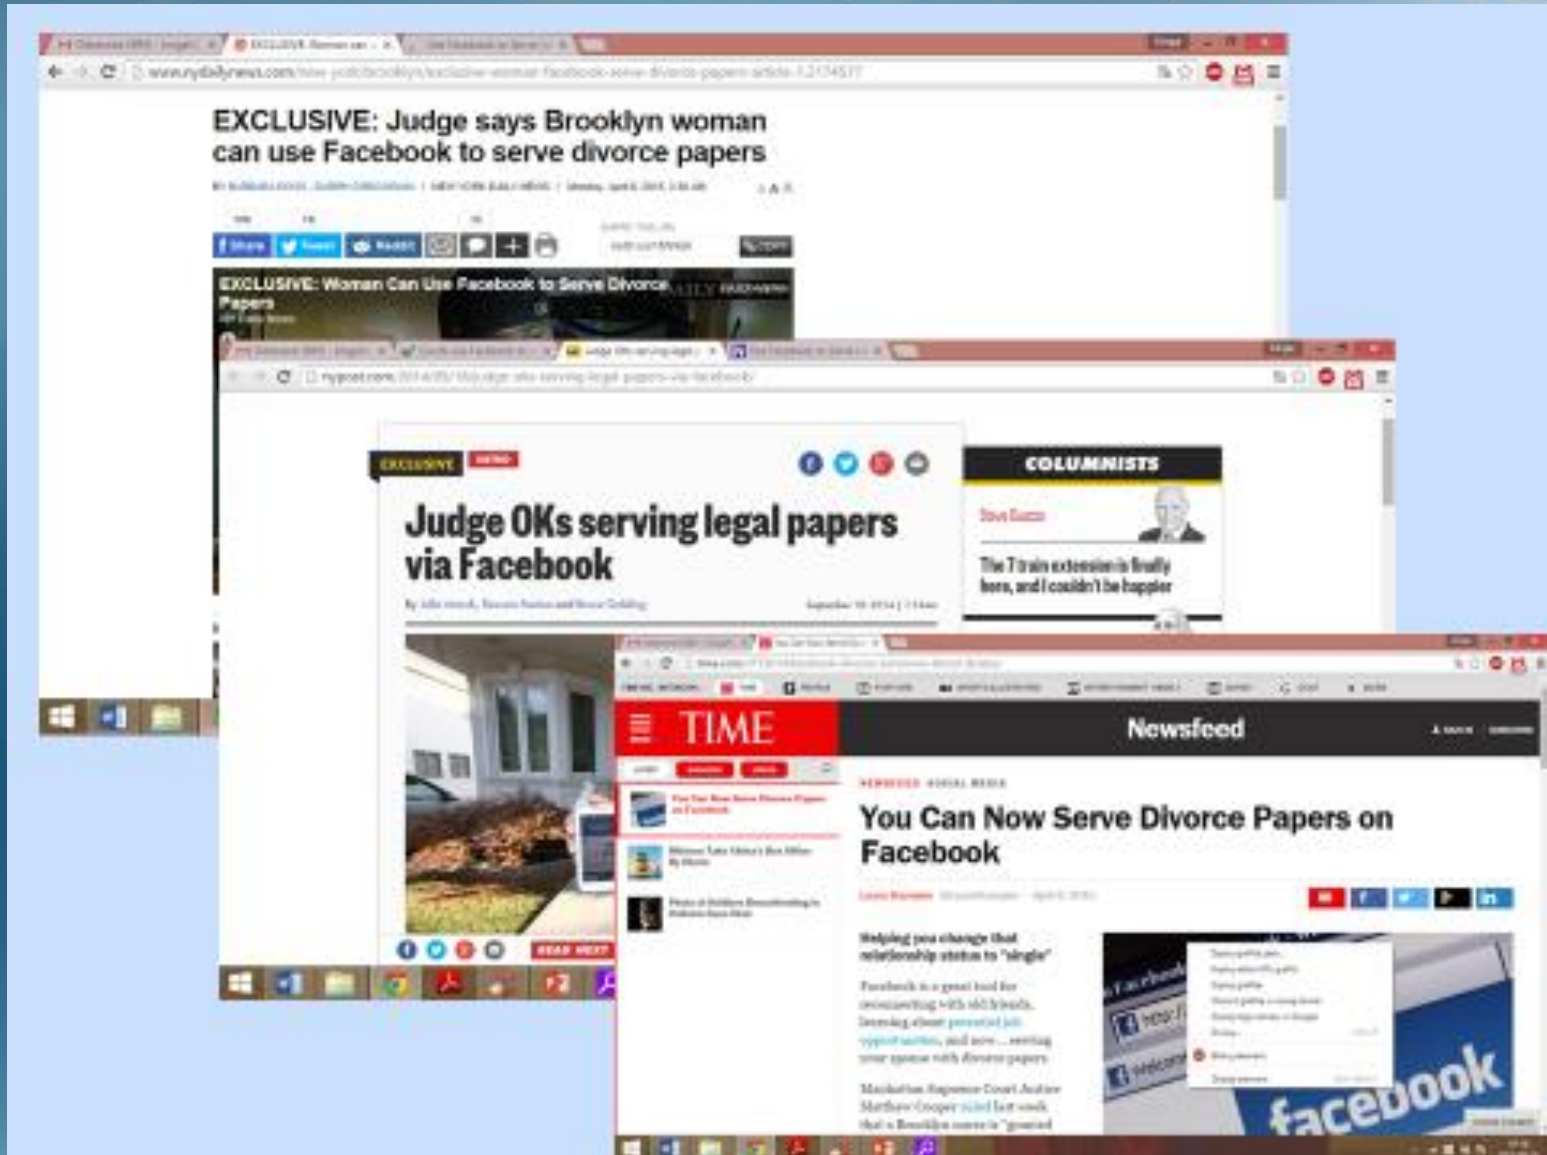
EXCLUSIVE: Judge says Brooklyn woman can use Facebook to serve divorce papers

Share Tweet Reddit

EXCLUSIVE: Woman Can Use Facebook to Serve Divorce Papers

EXCLUSIVE METRO

Judge OKs serving legal papers via Facebook

COLUMNISTS

The 7 train extension is finally here, and I couldn't be happier

READ NEXT

TIME

Newsfeed

You Can Now Serve Divorce Papers on Facebook

Helping you change that relationship status to "single"

Facebook is a great tool for reconnecting with old friends, learning about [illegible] and now... serving your spouse with divorce papers.

Manhattan Supreme Court Justice Matthew Cooper ruled last week that a Brooklyn nurse is "granted

facebook